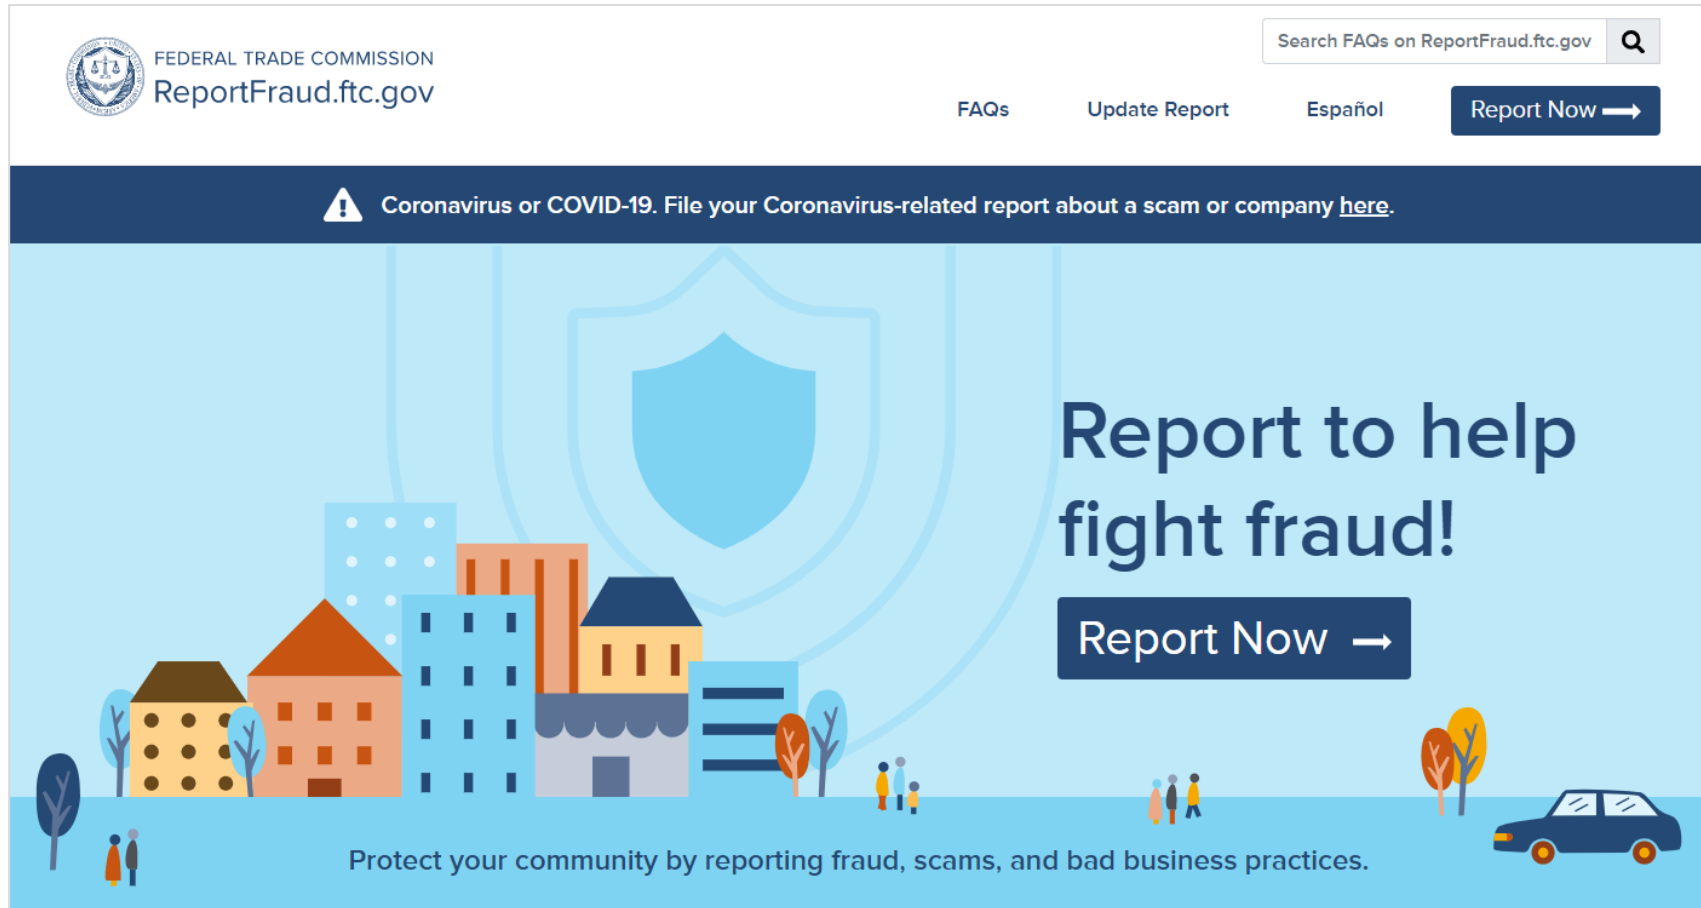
FEDERAL TRADE COMMISSION
ReportFraud.ftc.gov

Search FAQs on ReportFraud.ftc.gov

FAQs Update Report Español Report Now

Coronavirus or COVID-19. File your Coronavirus-related report about a scam or company here.

Report to help fight fraud!

Report Now

Protect your community by reporting fraud, scams, and bad business practices.